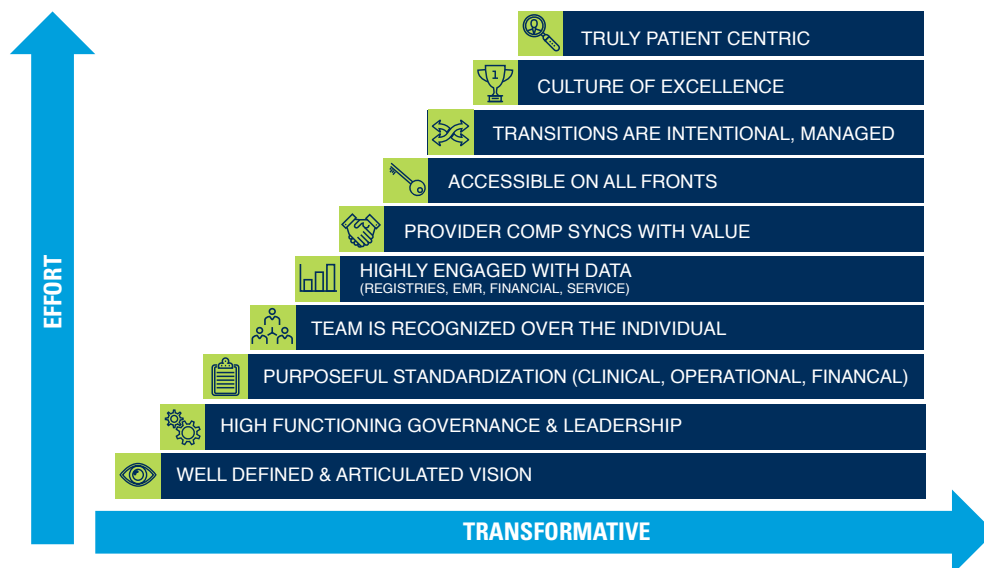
EFFORT

TRULY PATIENT CENTRIC

CULTURE OF EXCELLENCE

TRANSITIONS ARE INTENTIONAL, MANAGED

ACCESSIBLE ON ALL FRONTS

PROVIDER COMP SYNCS WITH VALUE

HIGHLY ENGAGED WITH DATA
(REGISTRIES, EMR, FINANCIAL, SERVICE)

TEAM IS RECOGNIZED OVER THE INDIVIDUAL

PURPOSEFUL STANDARDIZATION (CLINICAL, OPERATIONAL, FINANCAL)

HIGH FUNCTIONING GOVERNANCE & LEADERSHIP

WELL DEFINED & ARTICULATED VISION

TRANSFORMATIVE